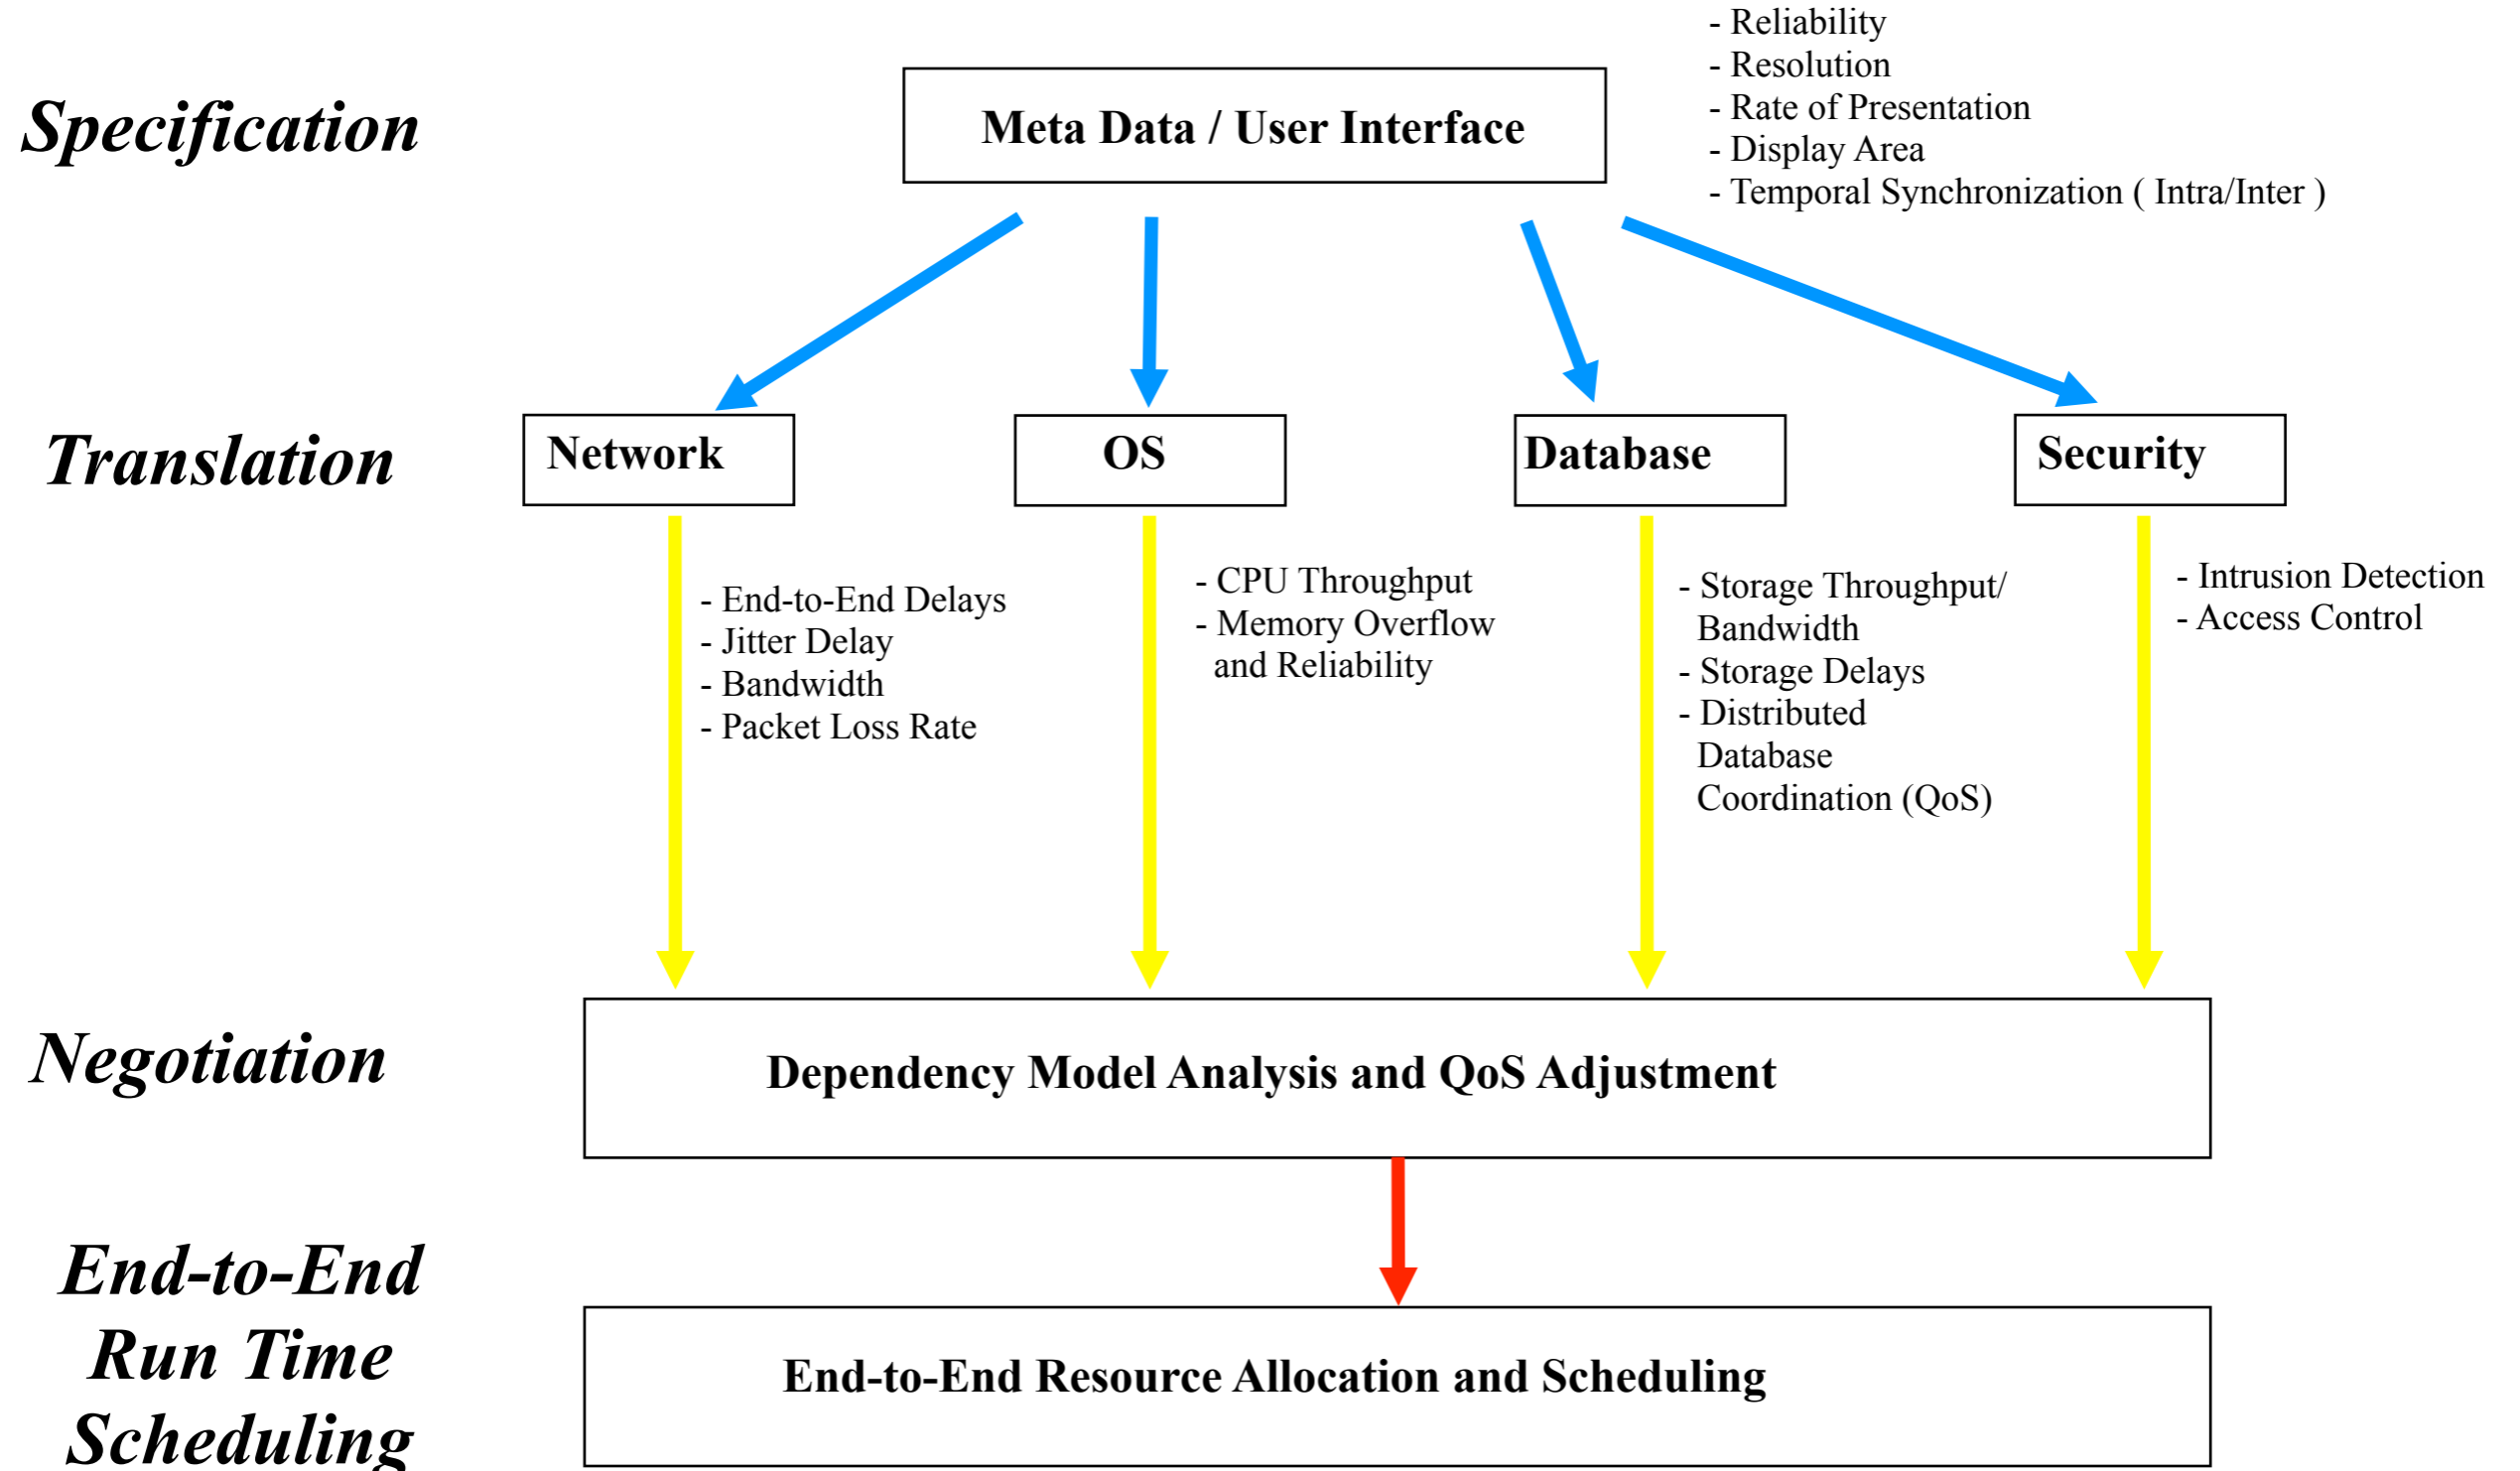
Specification

Meta Data / User Interface

- Reliability
- Resolution
- Rate of Presentation
- Display Area
- Temporal Synchronization ( Intra/Inter )

Translation

Network

- End-to-End Delays
- Jitter Delay
- Bandwidth
- Packet Loss Rate

OS

- CPU Throughput
- Memory Overflow and Reliability

Database

- Storage Throughput/ Bandwidth
- Storage Delays
- Distributed Database Coordination (QoS)

Security

- Intrusion Detection
- Access Control

Negotiation

Dependency Model Analysis and QoS Adjustment

End-to-End Run Time Scheduling

End-to-End Resource Allocation and Scheduling